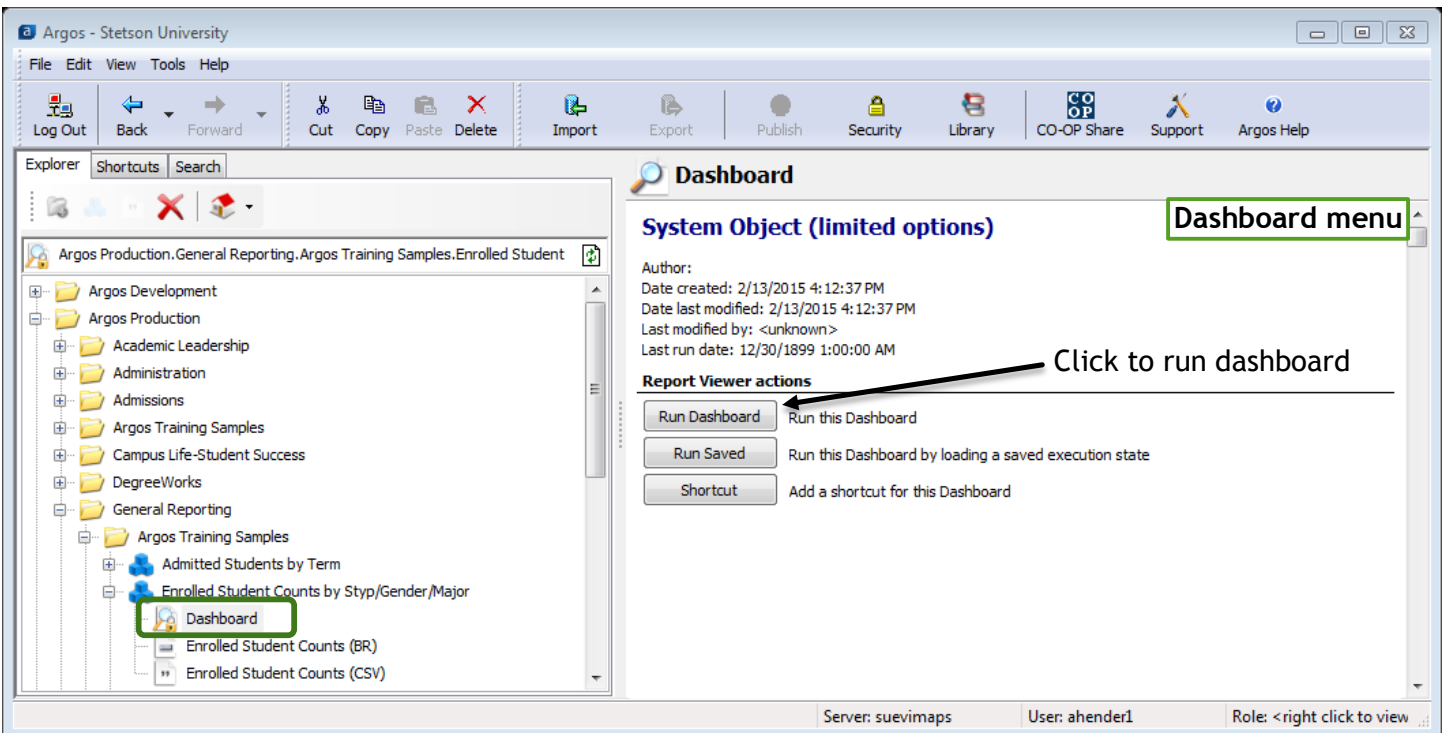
Argos - Stetson University

File Edit View Tools Help

Log Out Back Forward Cut Copy Paste Delete Import Export Publish Security Library CO-OP Share Support Argos Help

Explorer Shortcuts Search

Argos Production.General Reporting.Argos Training Samples.Enrolled Student

Argos Development
Argos Production
Academic Leadership
Administration
Admissions
Argos Training Samples
Campus Life-Student Success
DegreeWorks
General Reporting
Argos Training Samples
Admitted Students by Term
Enrolled Student Counts by Styp/Gender/Major
Dashboard
Enrolled Student Counts (BR)
Enrolled Student Counts (CSV)

Dashboard

System Object (limited options)

Dashboard menu

Author:
Date created: 2/13/2015 4:12:37 PM
Date last modified: 2/13/2015 4:12:37 PM
Last modified by: <unknown>
Last run date: 12/30/1899 1:00:00 AM

Click to run dashboard

Report Viewer actions

Run Dashboard Run this Dashboard
Run Saved Run this Dashboard by loading a saved execution state
Shortcut Add a shortcut for this Dashboard

Server: suevimaps User: ahender1 Role: <right click to view